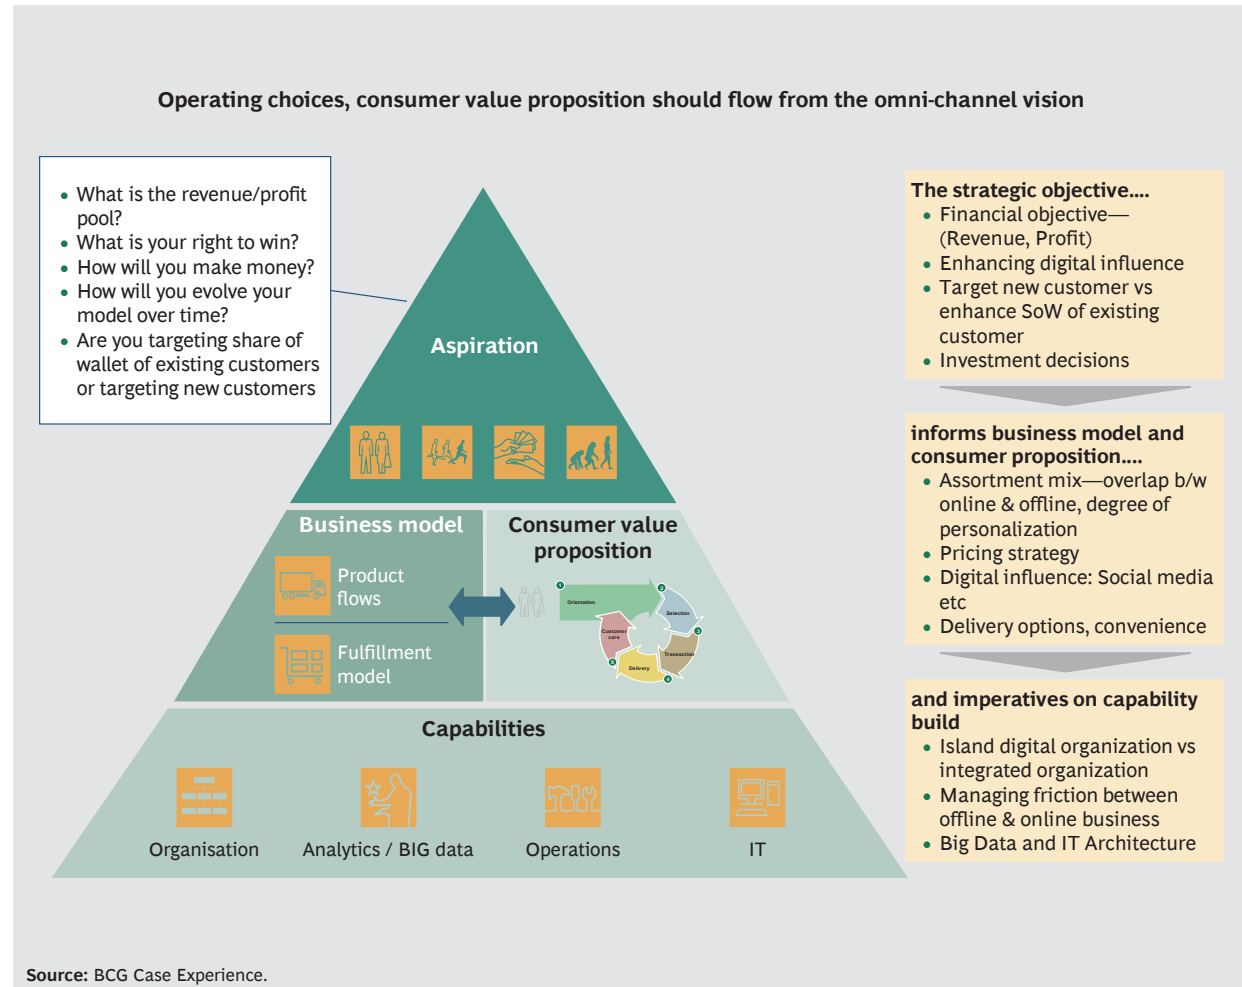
Operating choices, consumer value proposition should flow from the omni-channel vision

- What is the revenue/profit pool?
- What is your right to win?
- How will you make money?
- How will you evolve your model over time?
- Are you targeting share of wallet of existing customers or targeting new customers

Aspiration

Business model

Product flows

Fulfillment model

Consumer value proposition

1 Orientation

2 Selection

3 Transaction

4 Delivery

5 Customer care

Capabilities

Organisation

Analytics / BIG data

Operations

IT

The strategic objective....
- Financial objective—(Revenue, Profit)
- Enhancing digital influence
- Target new customer vs enhance SoW of existing customer
- Investment decisions

informs business model and consumer proposition....
- Assortment mix—overlap b/w online & offline, degree of personalization
- Pricing strategy
- Digital influence: Social media etc
- Delivery options, convenience

and imperatives on capability build
- Island digital organization vs integrated organization
- Managing friction between offline & online business
- Big Data and IT Architecture

Source: BCG Case Experience.